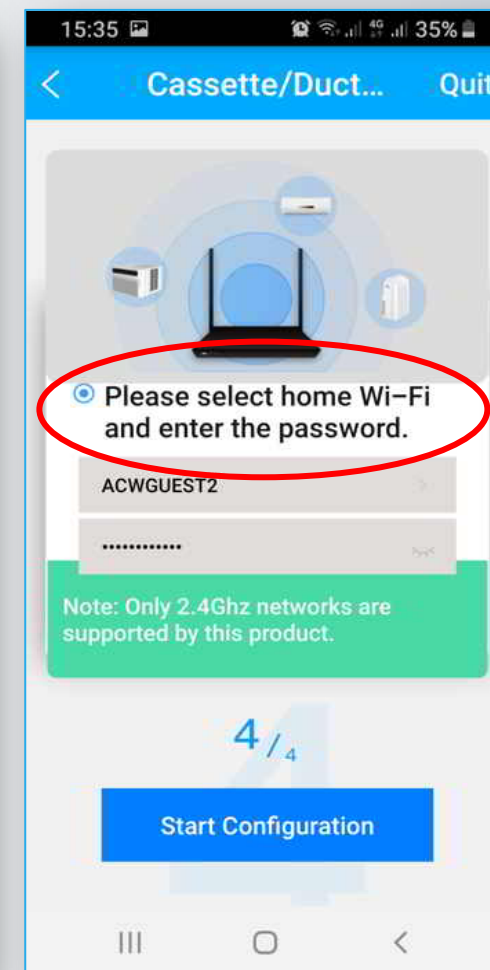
15:35

35%

<

Cassette/Duct...

Quit

Please select home Wi-Fi and enter the password.

ACWGUEST2

••••••••••••

Note: Only 2.4Ghz networks are supported by this product.

4 / 4

Start Configuration

|||

<